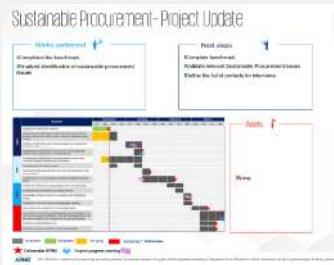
Sustainable Procurement - Project Update

Works performed

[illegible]Completed the benchmark
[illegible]Finalised identification of sustainable procurement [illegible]

Next steps

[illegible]Complete benchmark
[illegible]Validate relevant Sustainable Procurement issues
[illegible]Define the list of contacts for interviews

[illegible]

Alerts

None

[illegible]

KPMG